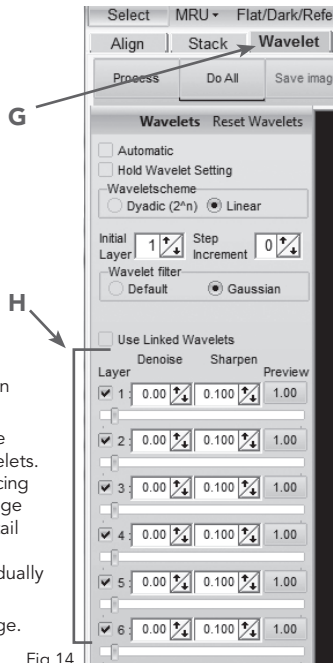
Select MRU▾ Flat/Dark/Refe
Align Stack Wavelet
Process Do All Save imag
G
Wavelets Reset Wavelets
Automatic
Hold Wavelet Setting
Waveletscheme
Dyadic (2^n) Linear
Initial Layer 1
Step Increment 0
Wavelet filter
Default Gaussian
H
Use Linked Wavelets
Layer Denoise Sharpen Preview
1 0.00 0.100 1.00
2 0.00 0.100 1.00
3 0.00 0.100 1.00
4 0.00 0.100 1.00
5 0.00 0.100 1.00
6 0.00 0.100 1.00
n
e
lets.
cing
ge
ail
dually
ge.
Fig 14